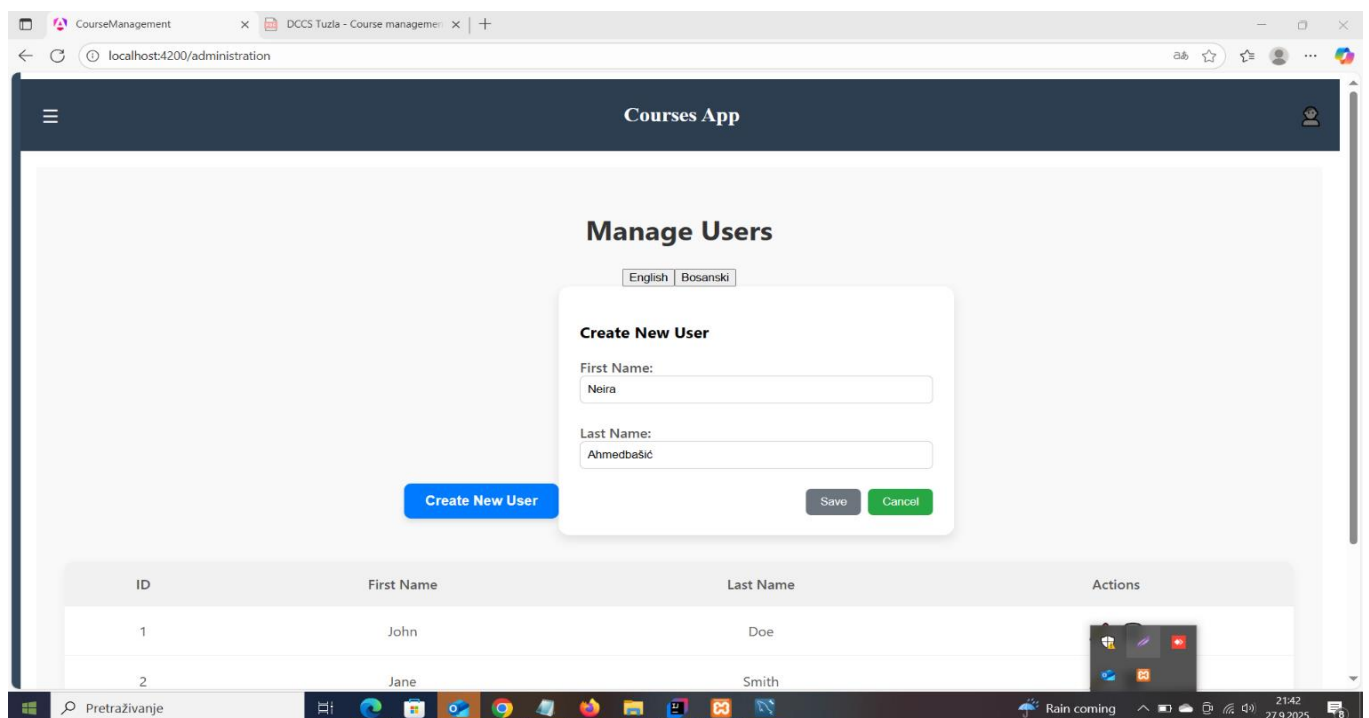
CourseManagement
DCCS Tuzla - Course managemen
localhost:4200/administration

Courses App

Manage Users

English | Bosanski

Create New User

First Name:
Neira

Last Name:
Ahmedbašić

Save Cancel

Create New User

| ID | First Name | Last Name | Actions |
|---|---|---|---|
| 1 | John | Doe | |
| 2 | Jane | Smith | |

Pretraživanje
Rain coming
21:42
27.9.2025